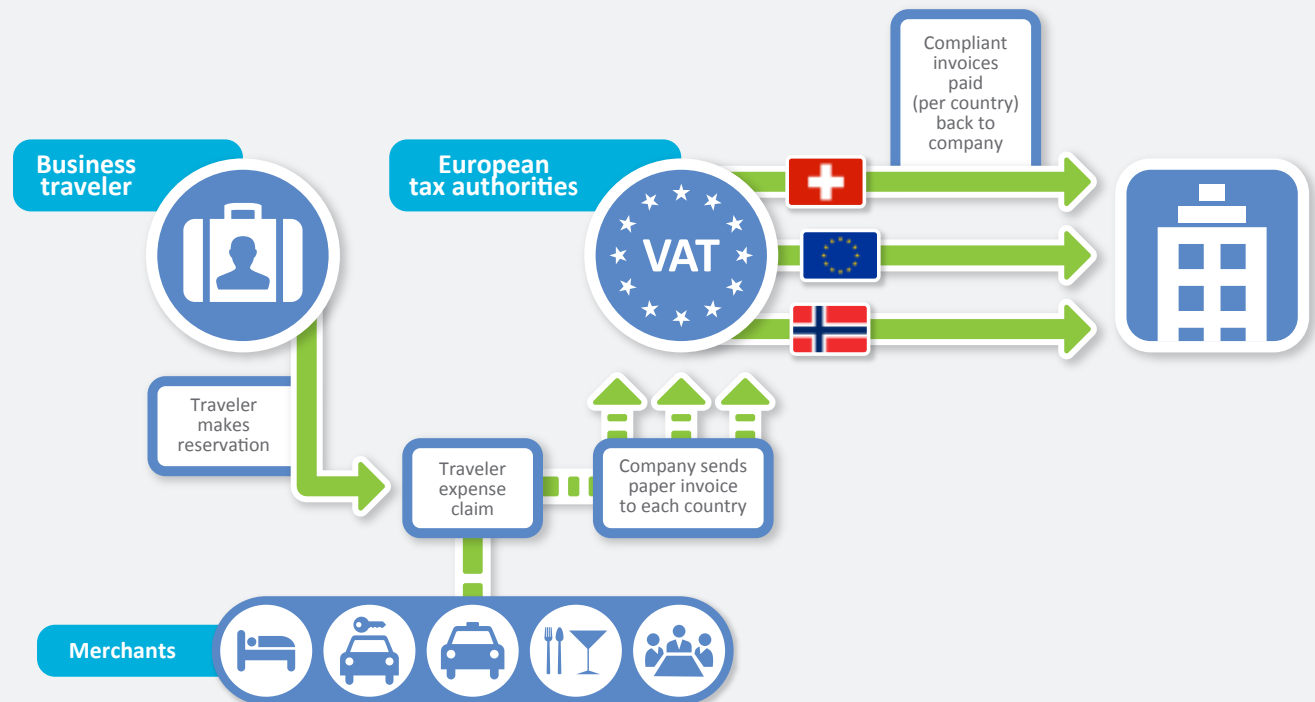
Compliant invoices paid (per country) back to company

Business traveler

European tax authorities

VAT

Traveler makes reservation

Traveler expense claim

Company sends paper invoice to each country

Merchants